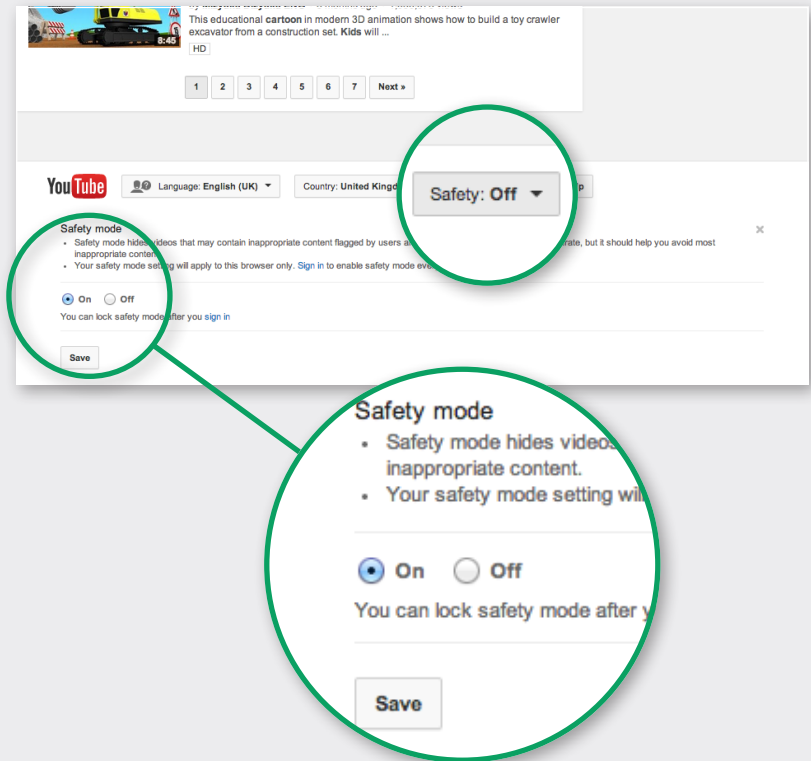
8:45

This educational cartoon in modern 3D animation shows how to build a toy crawler excavator from a construction set. Kids will ...

HD

1 2 3 4 5 6 7 Next »

YouTube

Language: English (UK)

Country: United Kingd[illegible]

Safety: Off

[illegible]p

Safety mode

- Safety mode hides videos that may contain inappropriate content flagged by users a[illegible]rate, but it should help you avoid most inappropriate content.
- Your safety mode setting will apply to this browser only. Sign in to enable safety mode eve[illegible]

×

On Off

You can lock safety mode after you sign in

Save

Safety mode

- Safety mode hides videos
inappropriate content.
- Your safety mode setting wi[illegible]

On Off

You can lock safety mode after y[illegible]

Save